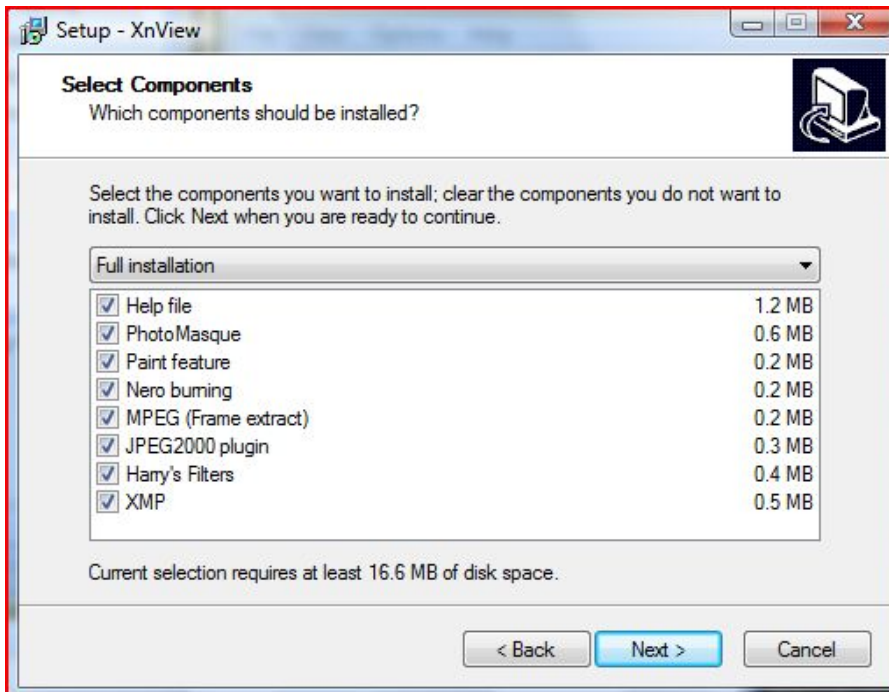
Setup - XnView

Select Components
Which components should be installed?

Select the components you want to install; clear the components you do not want to install. Click Next when you are ready to continue.

Full installation

| | |
|---|---|
| Help file | 1.2 MB |
| PhotoMasque | 0.6 MB |
| Paint feature | 0.2 MB |
| Nero burning | 0.2 MB |
| MPEG (Frame extract) | 0.2 MB |
| JPEG2000 plugin | 0.3 MB |
| Harry's Filters | 0.4 MB |
| XMP | 0.5 MB |

Current selection requires at least 16.6 MB of disk space.

< Back
Next >
Cancel